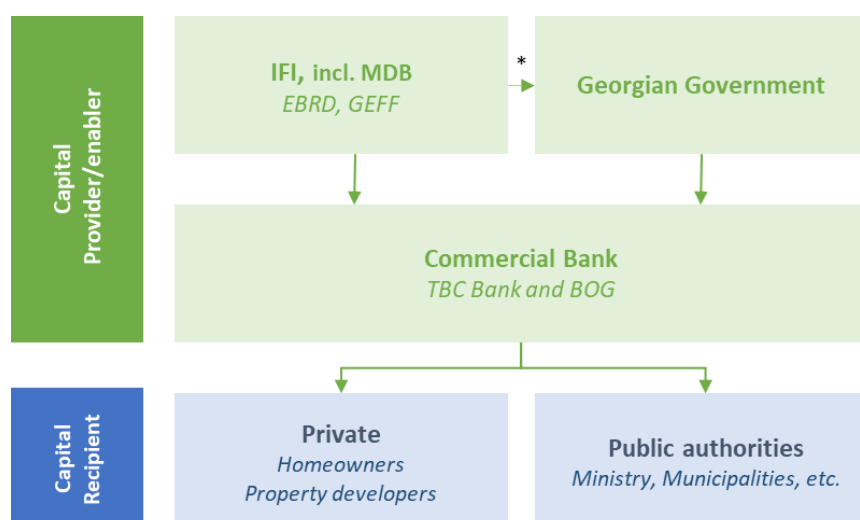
Capital Provider/enabler

IFI, incl. MDB
EBRD, GEFF

*

Georgian Government

Commercial Bank
TBC Bank and BOG

Capital Recipient

Private
Homeowners
Property developers

Public authorities
Ministry, Municipalities, etc.